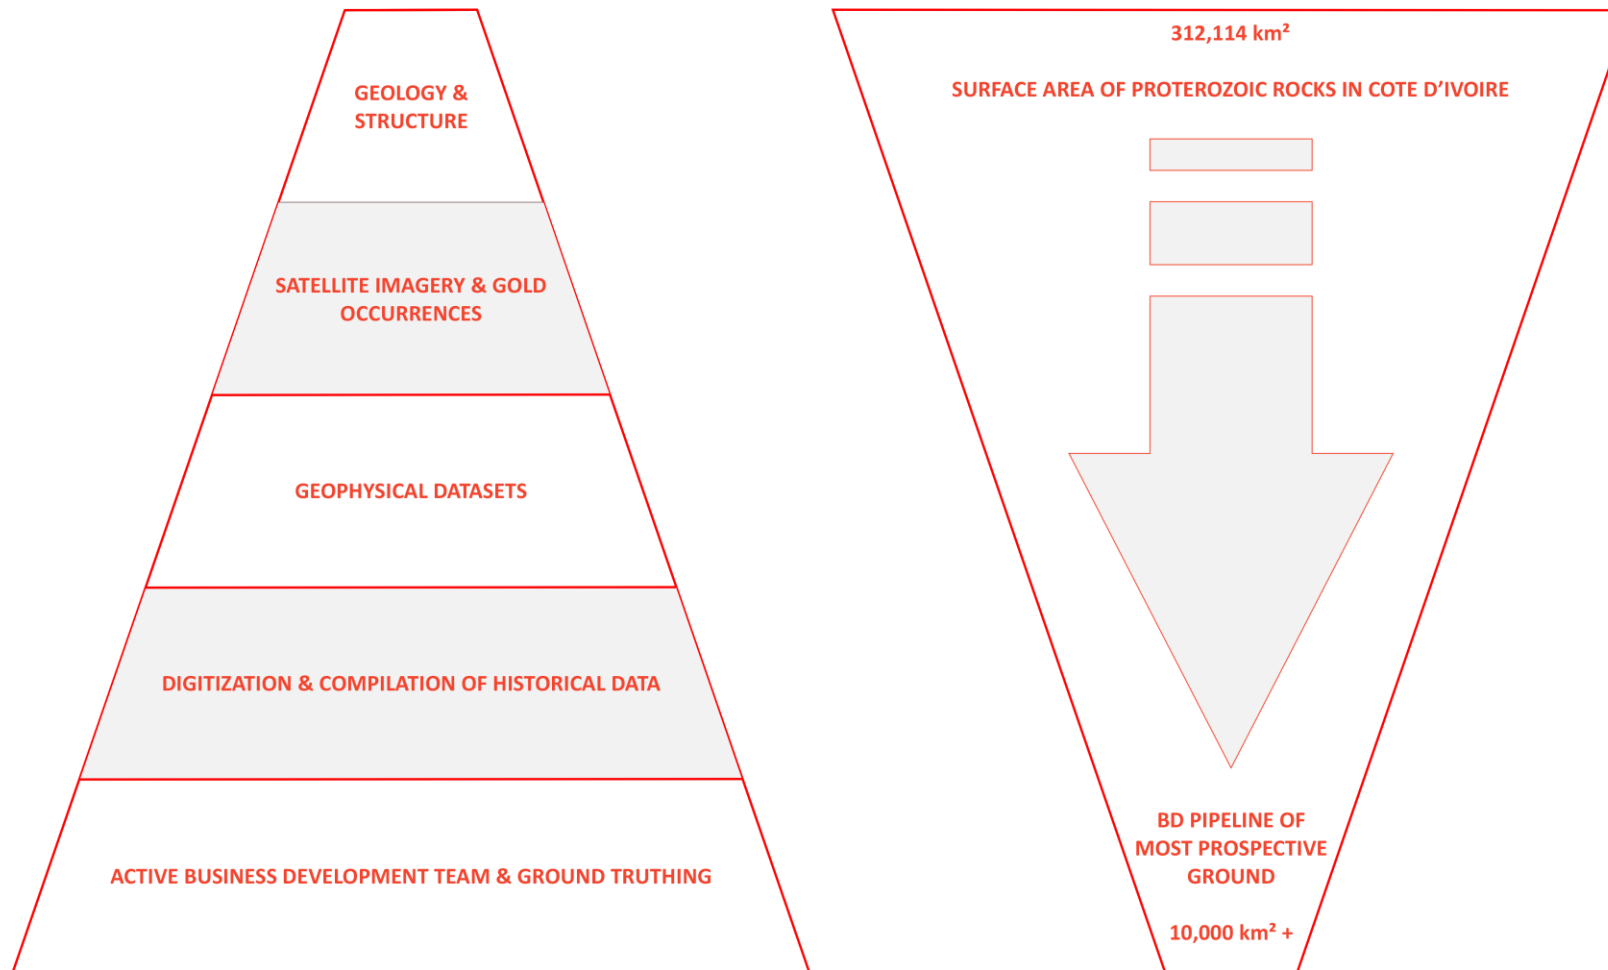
GEOLOGY & STRUCTURE

SATELLITE IMAGERY & GOLD OCCURRENCES

GEOPHYSICAL DATASETS

DIGITIZATION & COMPILATION OF HISTORICAL DATA

ACTIVE BUSINESS DEVELOPMENT TEAM & GROUND TRUTHING

312,114 km²

SURFACE AREA OF PROTEROZOIC ROCKS IN COTE D'IVOIRE

BD PIPELINE OF MOST PROSPECTIVE GROUND

10,000 km² +